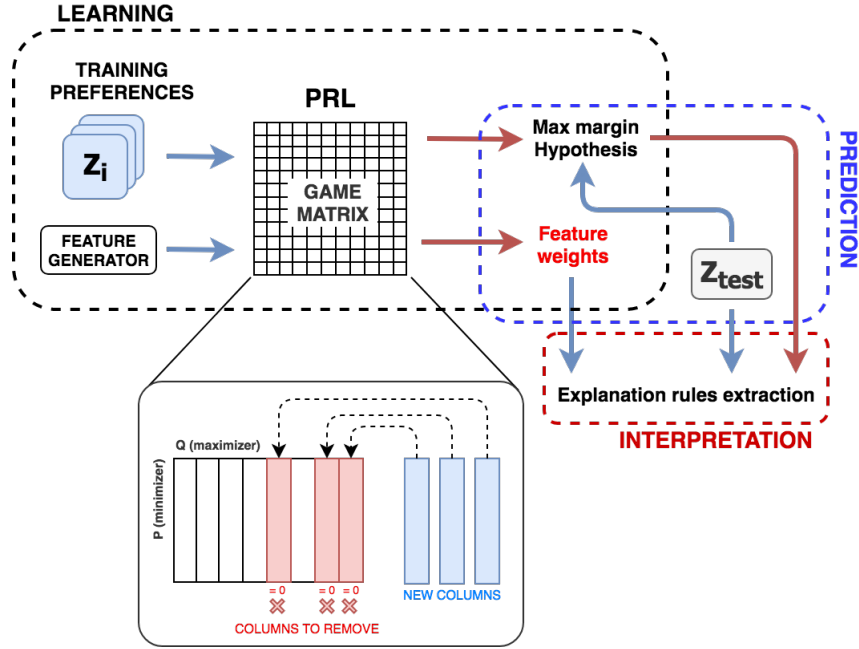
LEARNING

TRAINING PREFERENCES

$z_i$

FEATURE GENERATOR

PRL

GAME MATRIX

Max margin Hypothesis

Feature weights

$z_{test}$

PREDICTION

Explanation rules extraction

INTERPRETATION

Q (maximizer)

P (minimizer)

= 0

= 0

= 0

COLUMNS TO REMOVE

NEW COLUMNS